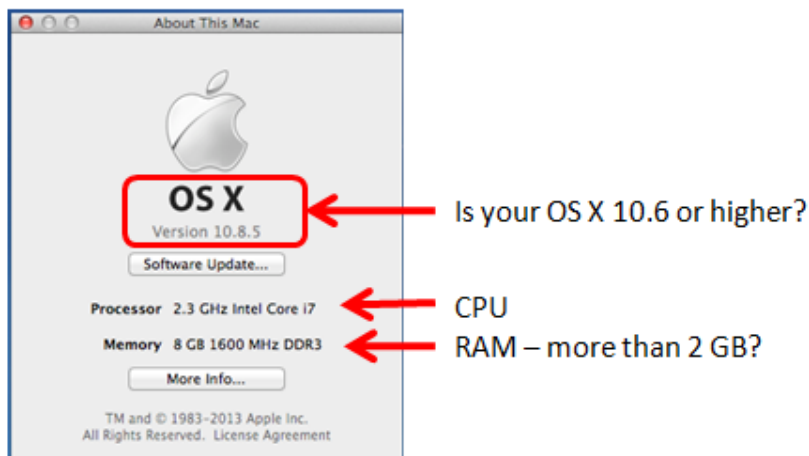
About This Mac

OS X
Version 10.8.5

Software Update...

Processor 2.3 GHz Intel Core i7
Memory 8 GB 1600 MHz DDR3

More Info...

TM and © 1983–2013 Apple Inc.
All Rights Reserved. License Agreement

Is your OS X 10.6 or higher?

CPU

RAM – more than 2 GB?